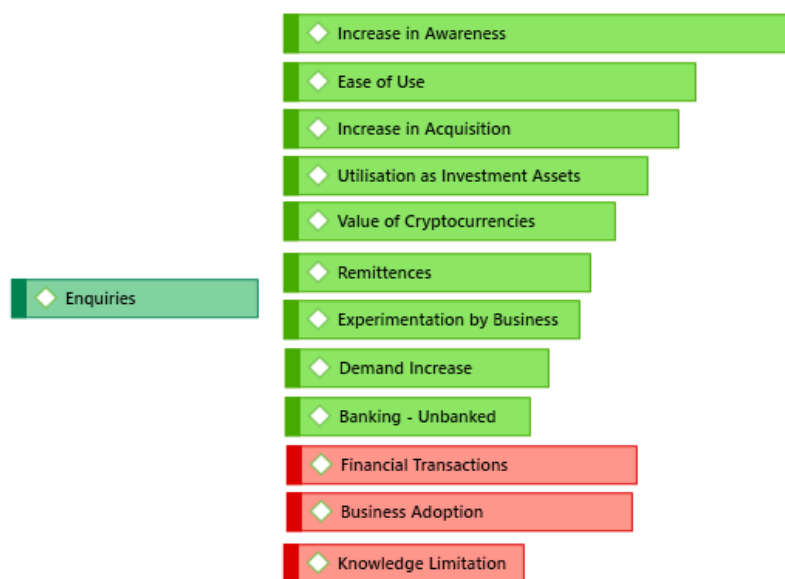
Increase in Awareness

Ease of Use

Increase in Acquisition

Utilisation as Investment Assets

Value of Cryptocurrencies

Enquiries

Remittences

Experimentation by Business

Demand Increase

Banking - Unbanked

Financial Transactions

Business Adoption

Knowledge Limitation